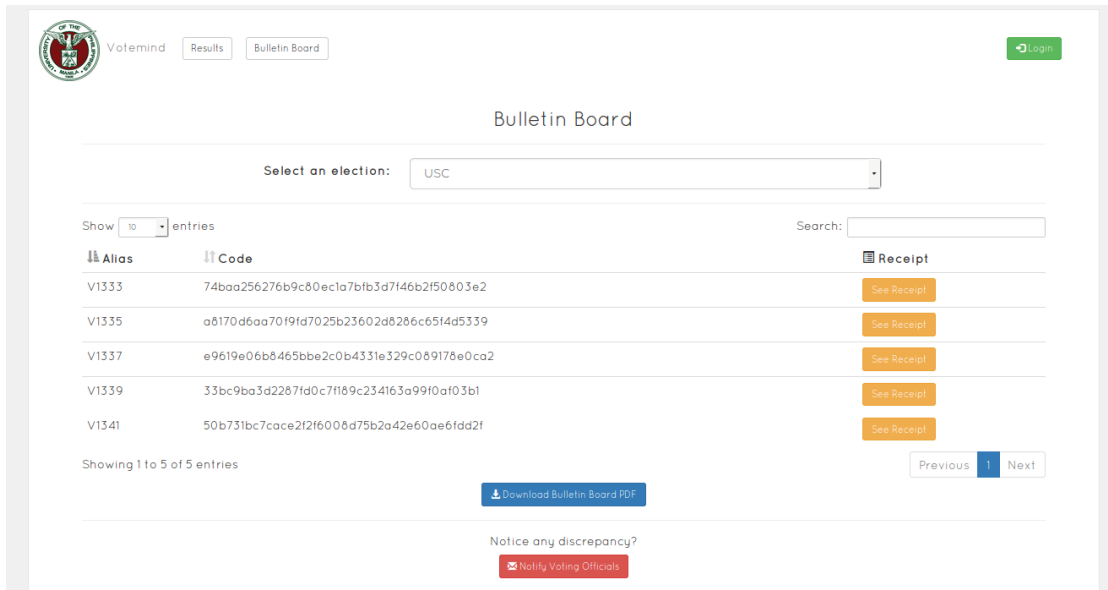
UNIVERSITY OF THE PHILIPPINES MANILA

Votemind Results Bulletin Board

Login

Bulletin Board

Select an election: USC

Show 10 entries

Search:

| Alias | Code | Receipt |
|---|---|---|
| V1333 | 74baa256276b9c80ec1a7bfb3d7f46b2f50803e2 | See Receipt |
| V1335 | a8170d6aa70f9fd7025b23602d8286c65f4d5339 | See Receipt |
| V1337 | e9619e06b8465bbe2c0b4331e329c089178e0ca2 | See Receipt |
| V1339 | 33bc9ba3d2287fd0c7f189c234163a99f0af03b1 | See Receipt |
| V1341 | 50b731bc7cace2f2f6008d75b2a42e60ae6fdd2f | See Receipt |

Showing 1 to 5 of 5 entries

Previous 1 Next

Download Bulletin Board PDF

Notice any discrepancy?

Notify Voting Officials